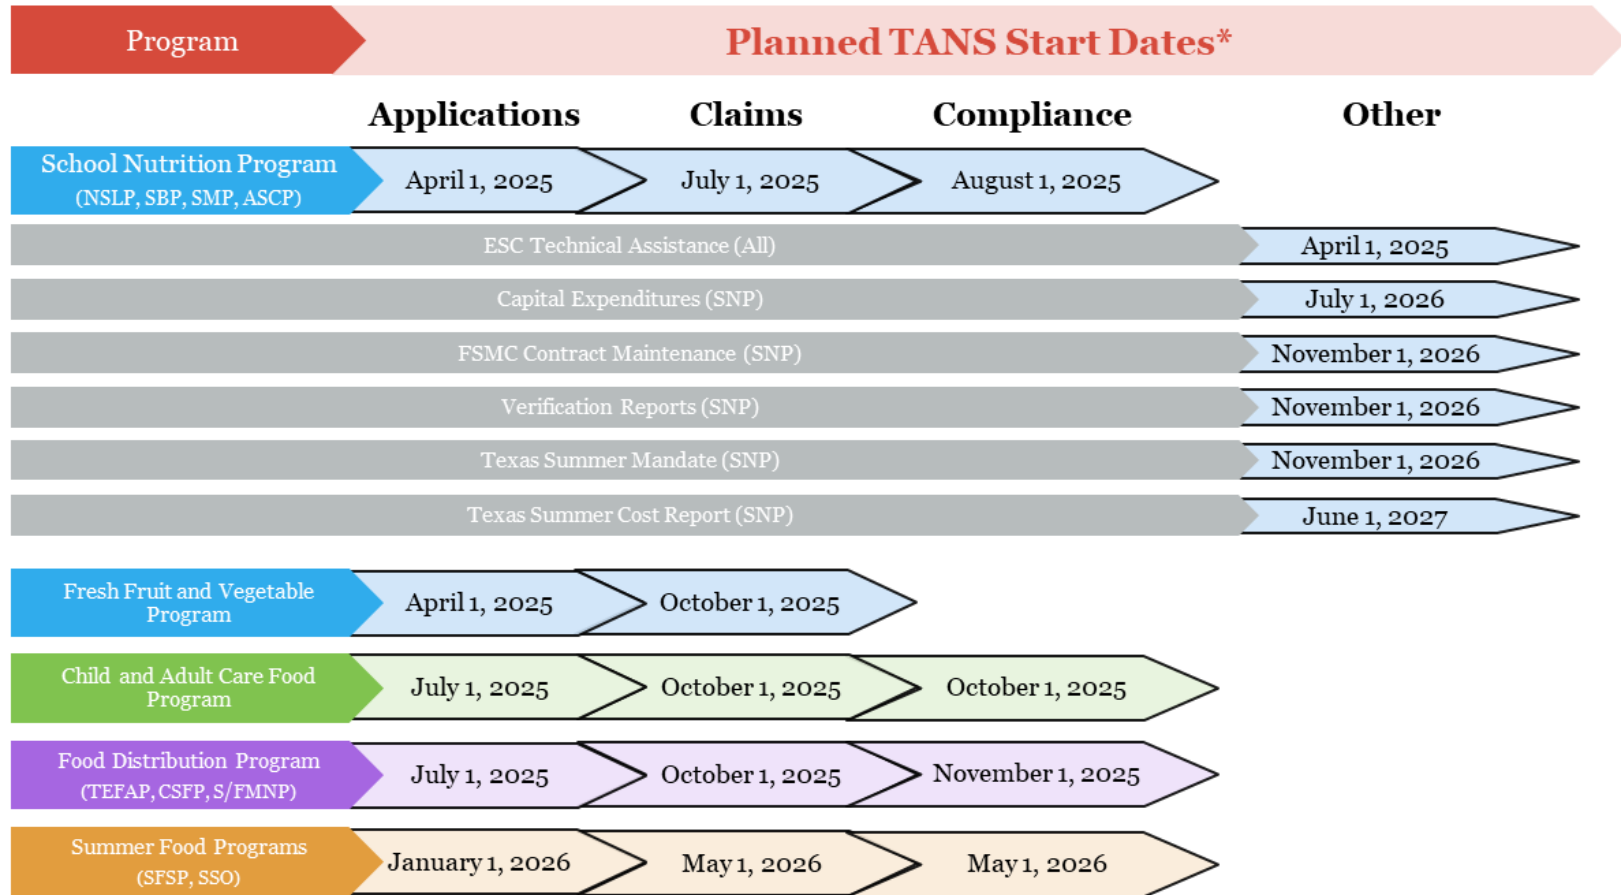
Program

Planned TANS Start Dates*

| Program | Applications | Claims | Compliance | Other |
|---|---|---|---|---|
| School Nutrition Program (NSLP, SBP, SMP, ASCP) | April 1, 2025 | July 1, 2025 | August 1, 2025 | |
| ESC Technical Assistance (All) | | | | April 1, 2025 |
| Capital Expenditures (SNP) | | | | July 1, 2026 |
| FSMC Contract Maintenance (SNP) | | | | November 1, 2026 |
| Verification Reports (SNP) | | | | November 1, 2026 |
| Texas Summer Mandate (SNP) | | | | November 1, 2026 |
| Texas Summer Cost Report (SNP) | | | | June 1, 2027 |
| Fresh Fruit and Vegetable Program | April 1, 2025 | October 1, 2025 | | |
| Child and Adult Care Food Program | July 1, 2025 | October 1, 2025 | October 1, 2025 | |
| Food Distribution Program (TEFAP, CSFP, S/FMNP) | July 1, 2025 | October 1, 2025 | November 1, 2025 | |
| Summer Food Programs (SFSP, SSO) | January 1, 2026 | May 1, 2026 | May 1, 2026 | |